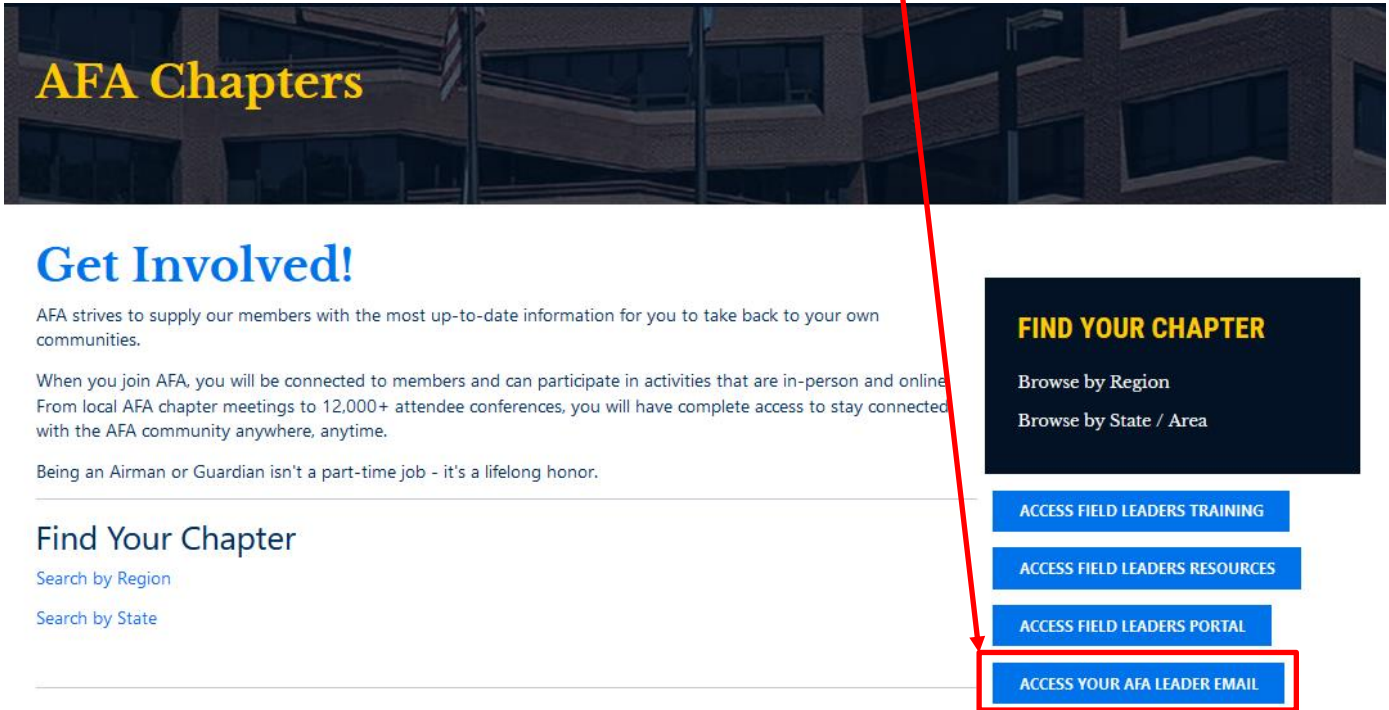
AFA Chapters

Get Involved!

AFA strives to supply our members with the most up-to-date information for you to take back to your own communities.

When you join AFA, you will be connected to members and can participate in activities that are in-person and online From local AFA chapter meetings to 12,000+ attendee conferences, you will have complete access to stay connected with the AFA community anywhere, anytime.

Being an Airman or Guardian isn't a part-time job - it's a lifelong honor.

Find Your Chapter

Search by Region

Search by State

FIND YOUR CHAPTER

Browse by Region

Browse by State / Area

ACCESS FIELD LEADERS TRAINING

ACCESS FIELD LEADERS RESOURCES

ACCESS FIELD LEADERS PORTAL

ACCESS YOUR AFA LEADER EMAIL